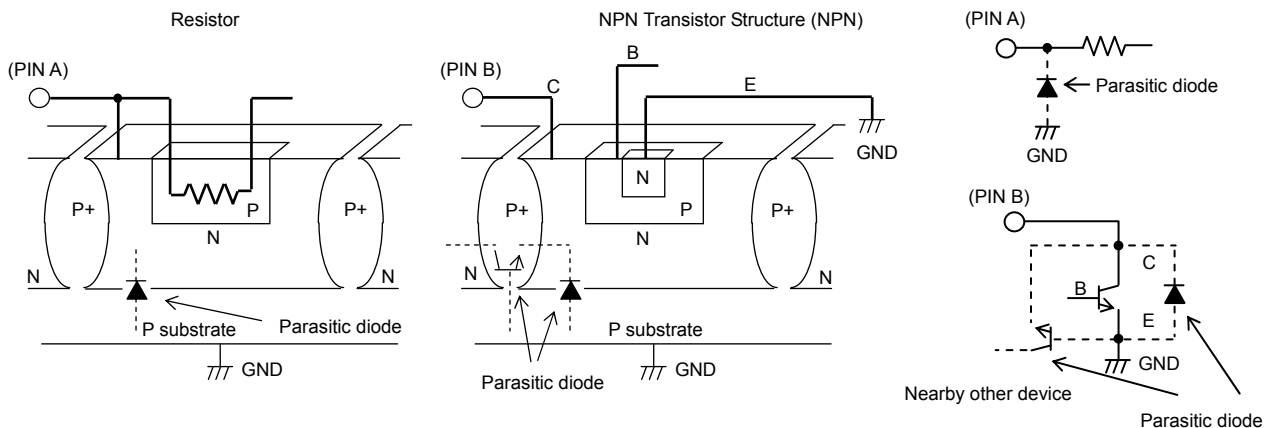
Resistor

(PIN A)

P+

P

N

P+

N

N

P substrate

Parasitic diode

GND

NPN Transistor Structure (NPN)

(PIN B)

C

B

E

GND

N

P+

P

N

P+

N

N

P substrate

Parasitic diode

GND

(PIN A)

Parasitic diode

GND

(PIN B)

C

B

E

GND

Nearby other device

Parasitic diode